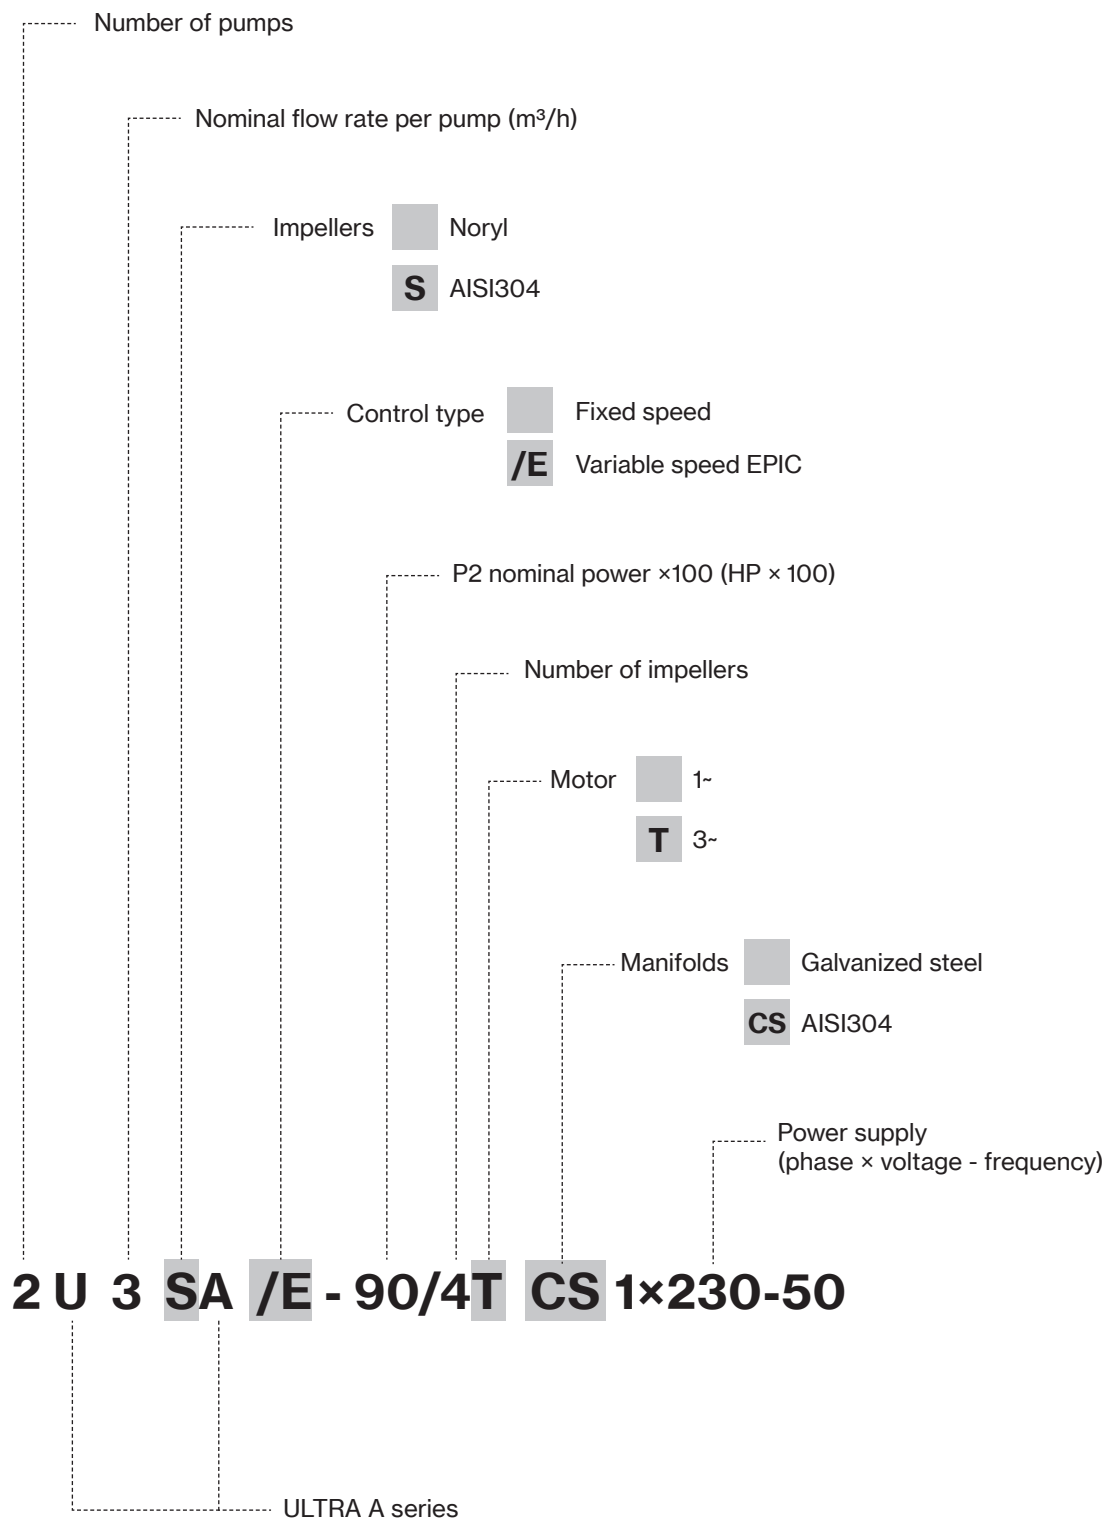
Number of pumps

Nominal flow rate per pump (m³/h)

Impellers Noryl

S AISI304

Control type Fixed speed

/E Variable speed EPIC

P2 nominal power ×100 (HP × 100)

Number of impellers

Motor 1~

T 3~

Manifolds Galvanized steel

CS AISI304

Power supply (phase × voltage - frequency)

2 U 3 SA /E - 90/4T CS 1×230-50

ULTRA A series